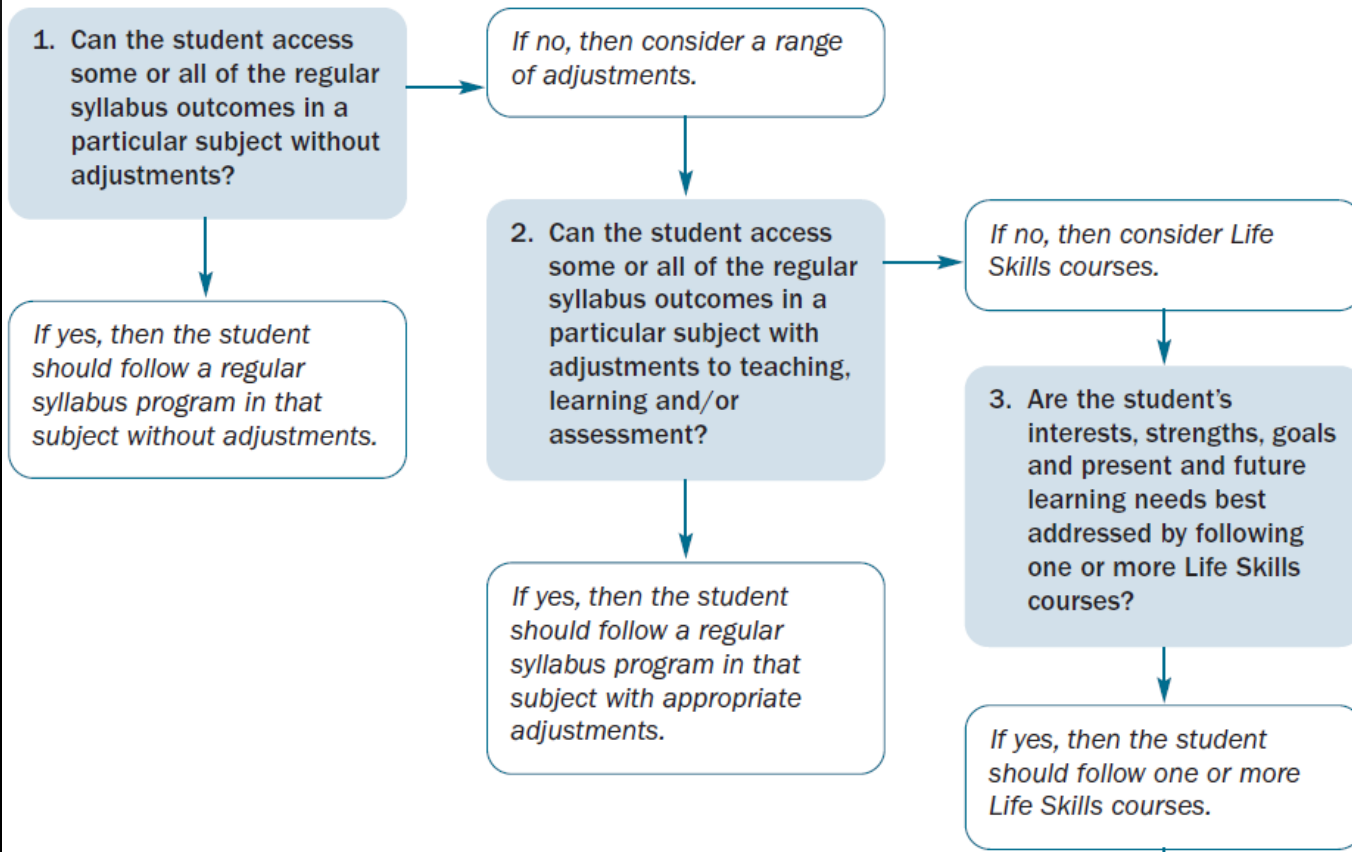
1. Can the student access some or all of the regular syllabus outcomes in a particular subject without adjustments?

If no, then consider a range of adjustments.

If yes, then the student should follow a regular syllabus program in that subject without adjustments.

2. Can the student access some or all of the regular syllabus outcomes in a particular subject with adjustments to teaching, learning and/or assessment?

If no, then consider Life Skills courses.

If yes, then the student should follow a regular syllabus program in that subject with appropriate adjustments.

3. Are the student's interests, strengths, goals and present and future learning needs best addressed by following one or more Life Skills courses?

If yes, then the student should follow one or more Life Skills courses.